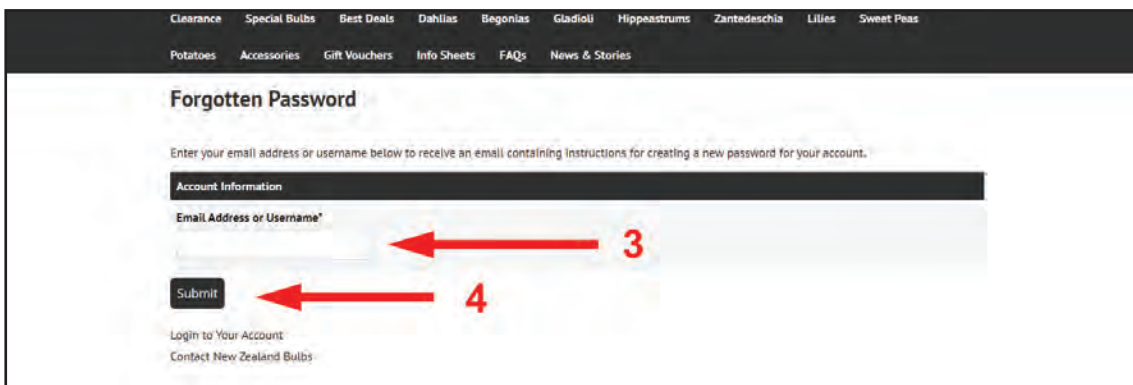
Clearance Special Bulbs Best Deals Dahlias Begonias Gladioli Hippeastrums Zantedeschia Lilies Sweet Peas

Potatoes Accessories Gift Vouchers Info Sheets FAQs News & Stories

Forgotten Password

Enter your email address or username below to receive an email containing instructions for creating a new password for your account.

Account Information

Email Address or Username*

3

Submit

4

Login to Your Account

Contact New Zealand Bulbs